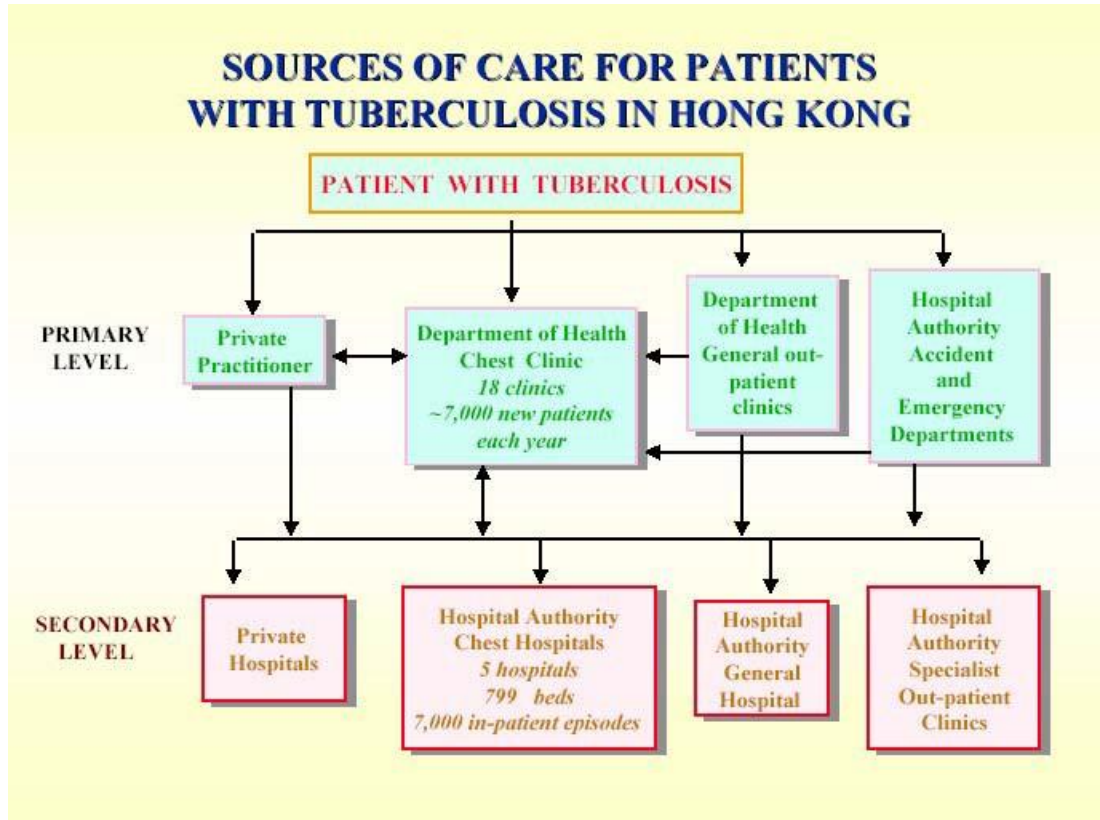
SOURCES OF CARE FOR PATIENTS WITH TUBERCULOSIS IN HONG KONG

PATIENT WITH TUBERCULOSIS

PRIMARY LEVEL

Private Practitioner

Department of Health Chest Clinic
18 clinics
~7,000 new patients each year

Department of Health General out-patient clinics

Hospital Authority Accident and Emergency Departments

SECONDARY LEVEL

Private Hospitals

Hospital Authority Chest Hospitals
5 hospitals
799 beds
7,000 in-patient episodes

Hospital Authority General Hospital

Hospital Authority Specialist Out-patient Clinics